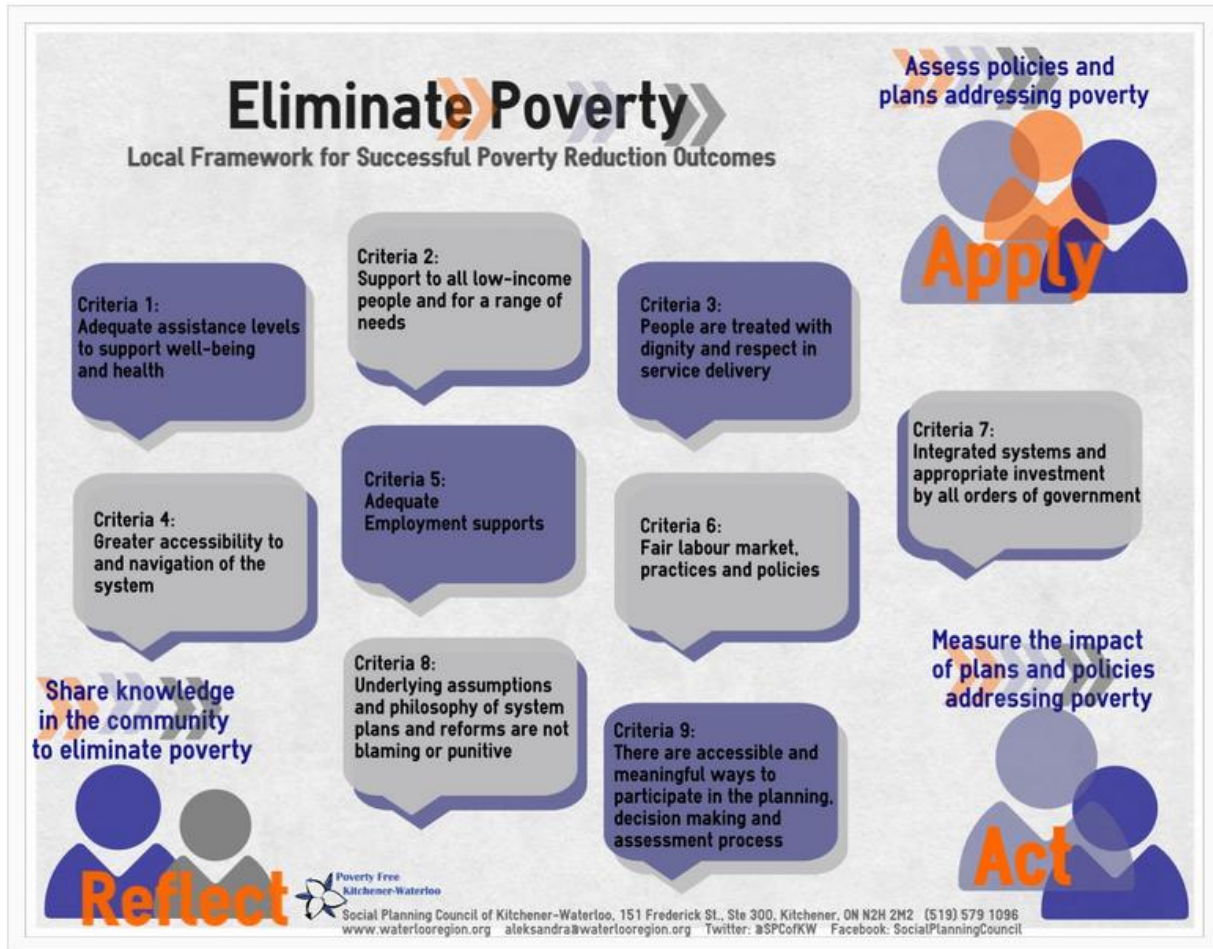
Eliminate Poverty
Local Framework for Successful Poverty Reduction Outcomes

Assess policies and plans addressing poverty

Apply

Criteria 1:
Adequate assistance levels to support well-being and health

Criteria 2:
Support to all low-income people and for a range of needs

Criteria 3:
People are treated with dignity and respect in service delivery

Criteria 7:
Integrated systems and appropriate investment by all orders of government

Criteria 4:
Greater accessibility to and navigation of the system

Criteria 5:
Adequate Employment supports

Criteria 6:
Fair labour market, practices and policies

Measure the impact of plans and policies addressing poverty

Share knowledge in the community to eliminate poverty

Criteria 8:
Underlying assumptions and philosophy of system plans and reforms are not blaming or punitive

Criteria 9:
There are accessible and meaningful ways to participate in the planning, decision making and assessment process

Act

Reflect

Poverty Free Kitchener-Waterloo

Social Planning Council of Kitchener-Waterloo, 151 Frederick St., Ste 300, Kitchener, ON N2H 2M2 (519) 579 1096
www.waterlooregion.org aleksandra@waterlooregion.org Twitter: @SPCofKW Facebook: SocialPlanningCouncil